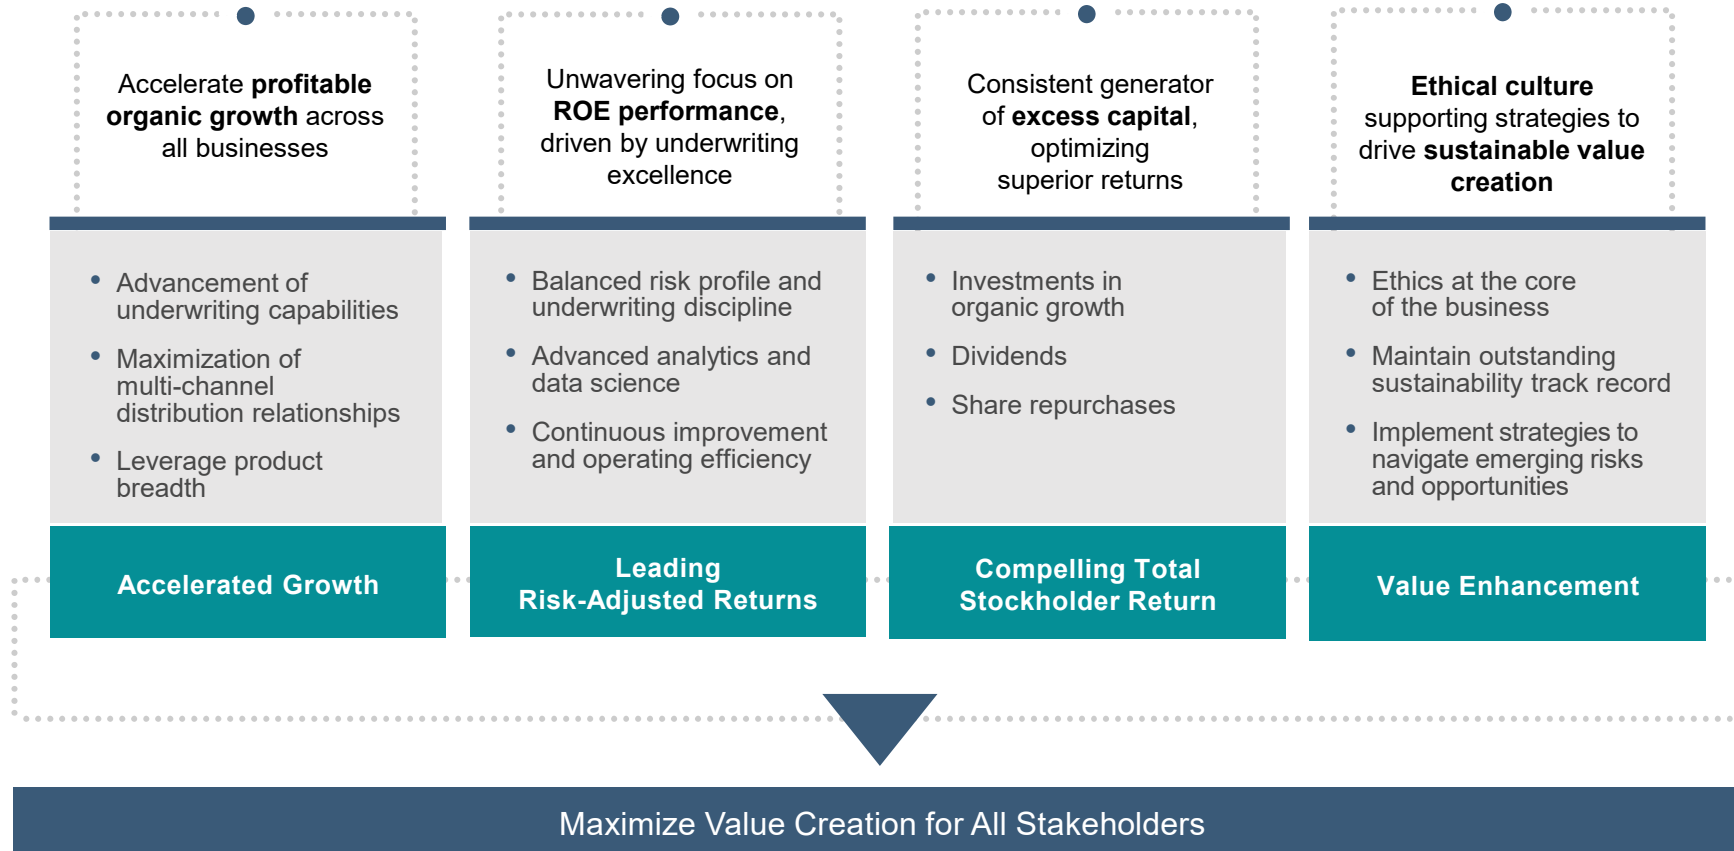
Accelerate profitable organic growth across all businesses

Unwavering focus on ROE performance, driven by underwriting excellence

Consistent generator of excess capital, optimizing superior returns

Ethical culture supporting strategies to drive sustainable value creation

- Advancement of underwriting capabilities
- Maximization of multi-channel distribution relationships
- Leverage product breadth

- Balanced risk profile and underwriting discipline
- Advanced analytics and data science
- Continuous improvement and operating efficiency

- Investments in organic growth
- Dividends
- Share repurchases

- Ethics at the core of the business
- Maintain outstanding sustainability track record
- Implement strategies to navigate emerging risks and opportunities

Accelerated Growth

Leading Risk-Adjusted Returns

Compelling Total Stockholder Return

Value Enhancement

Maximize Value Creation for All Stakeholders